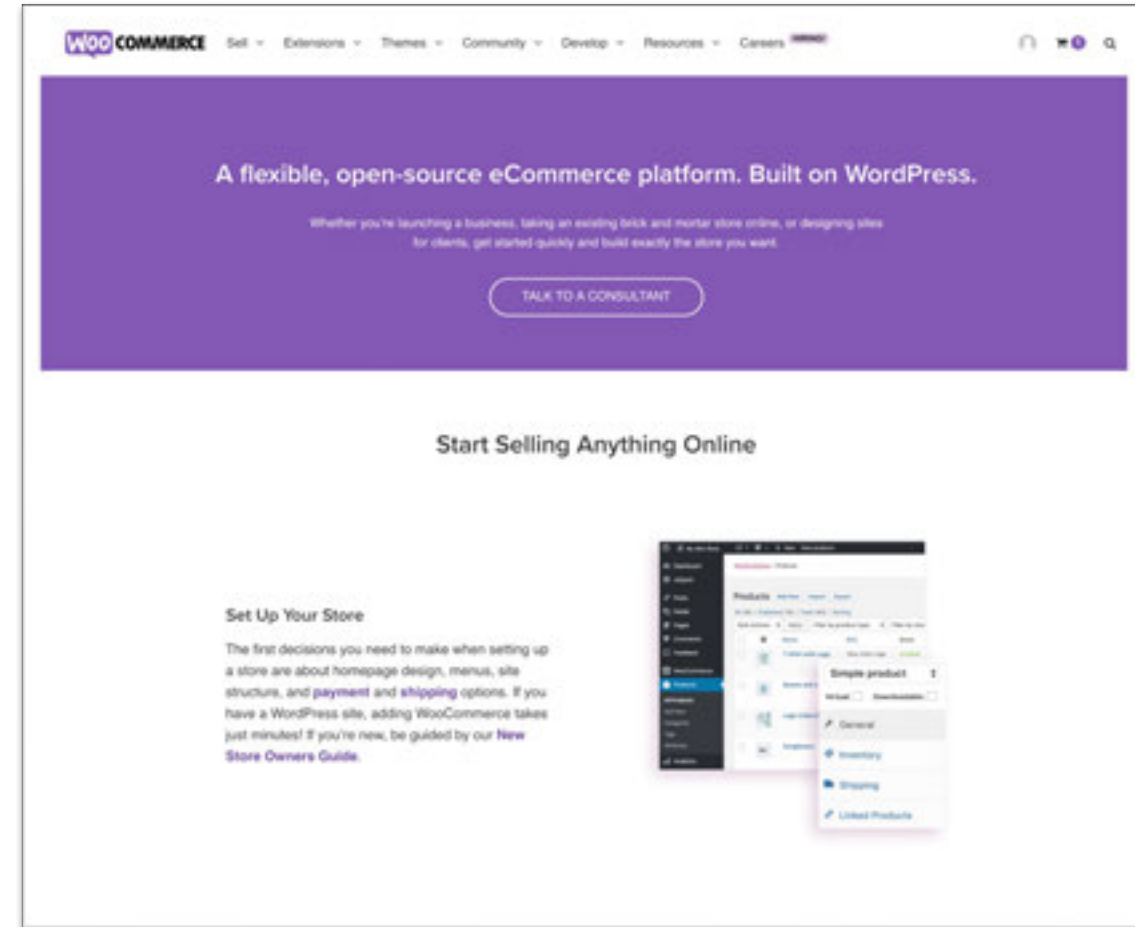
WOO COMMERCE Sell Extensions Themes Community Develop Resources Careers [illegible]

A flexible, open-source eCommerce platform. Built on WordPress.

Whether you're launching a business, taking an existing brick and mortar store online, or designing sites for clients, get started quickly and build exactly the store you want.

TALK TO A CONSULTANT

Start Selling Anything Online

Set Up Your Store

The first decisions you need to make when setting up a store are about homepage design, menus, site structure, and payment and shipping options. If you have a WordPress site, adding WooCommerce takes just minutes! If you're new, be guided by our New Store Owners Guide.

Products

Simple product

General

Inventory

Shipping

Linked Products